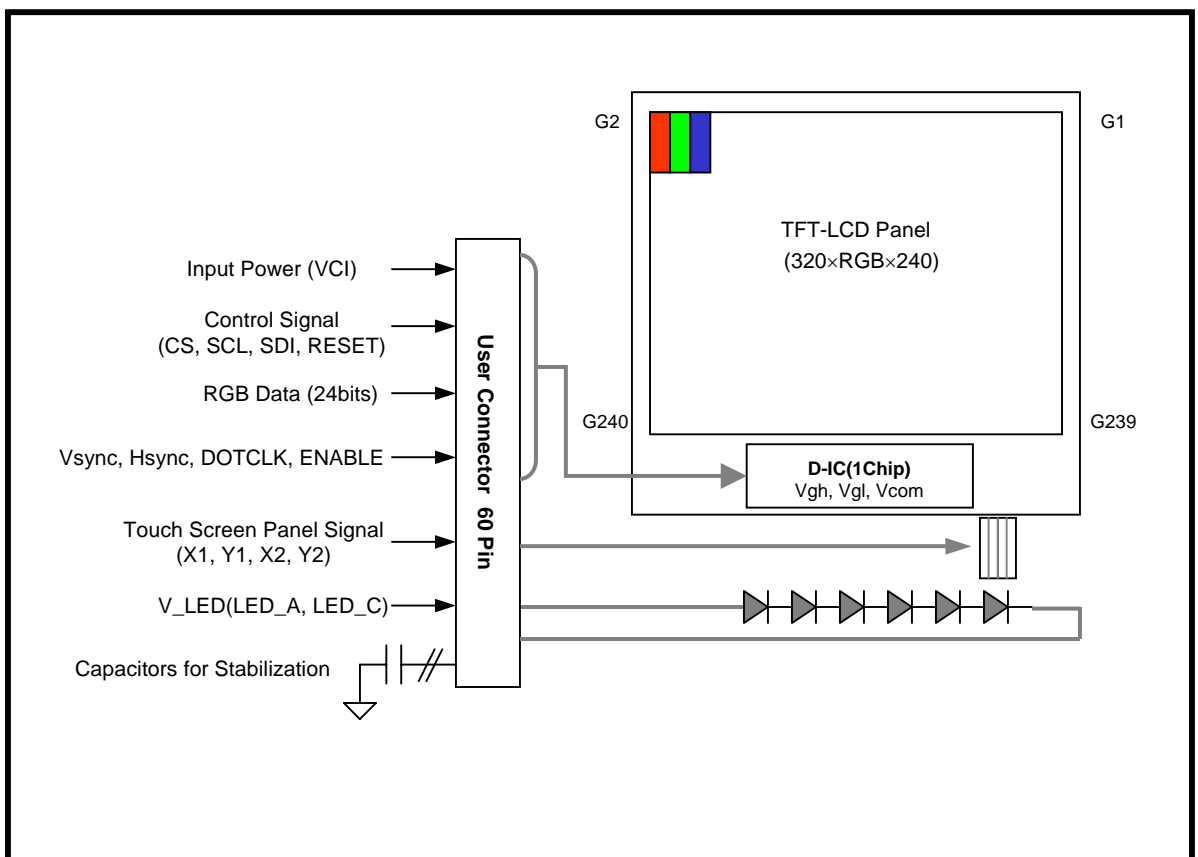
G2

G1

TFT-LCD Panel
(320×RGB×240)

Input Power (VCI)

Control Signal
(CS, SCL, SDI, RESET)

RGB Data (24bits)

Vsync, Hsync, DOTCLK, ENABLE

Touch Screen Panel Signal
(X1, Y1, X2, Y2)

V_LED(LED_A, LED_C)

Capacitors for Stabilization

User Connector 60 Pin

G240

G239

D-IC(1Chip)
Vgh, Vgl, Vcom